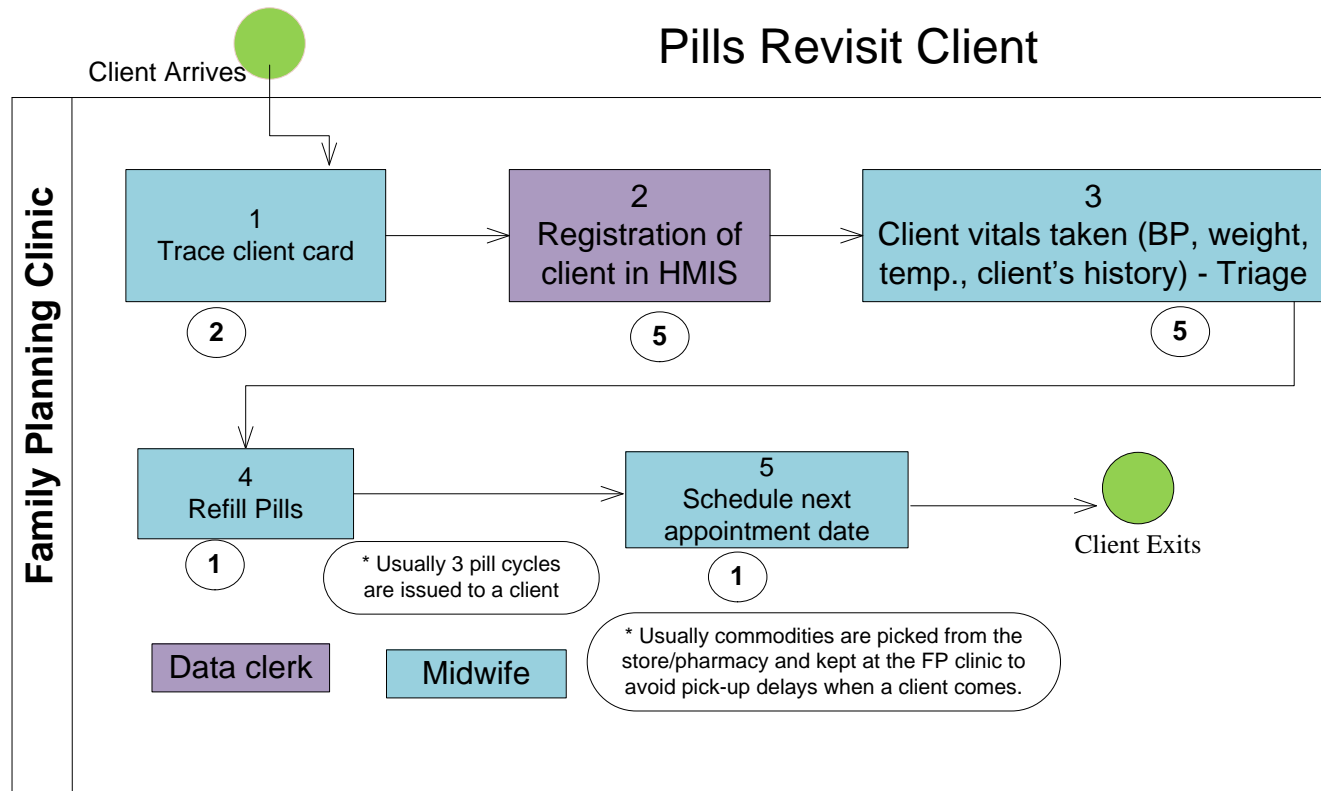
Pills Revisit Client

Client Arrives

Family Planning Clinic

1
Trace client card

2

2
Registration of client in HMIS

5

3
Client vitals taken (BP, weight, temp., client's history) - Triage

5

4
Refill Pills

1

* Usually 3 pill cycles are issued to a client

5
Schedule next appointment date

1

Client Exits

Data clerk

Midwife

* Usually commodities are picked from the store/pharmacy and kept at the FP clinic to avoid pick-up delays when a client comes.